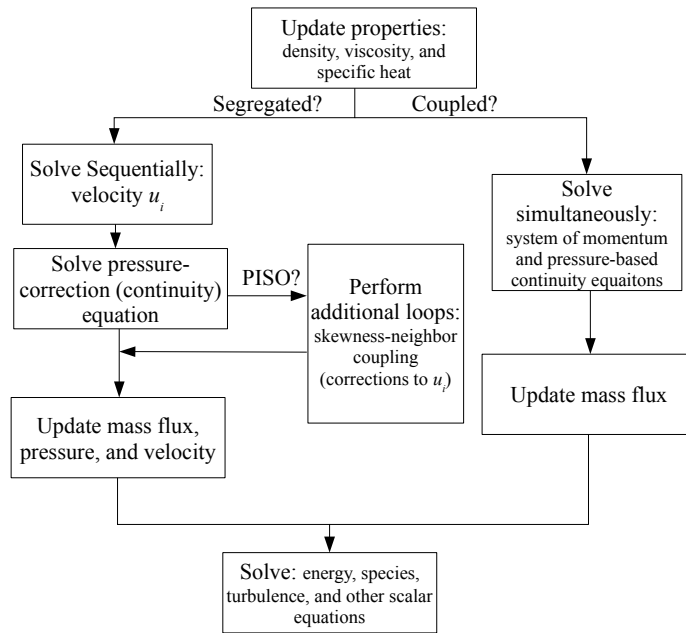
Update properties: density, viscosity, and specific heat

Segregated?

Coupled?

Solve Sequentially: velocity $u_i$

Solve pressure-correction (continuity) equation

PISO?

Perform additional loops: skewness-neighbor coupling (corrections to $u_i$)

Update mass flux, pressure, and velocity

Solve simultaneously: system of momentum and pressure-based continuity equaitons

Update mass flux

Solve: energy, species, turbulence, and other scalar equations